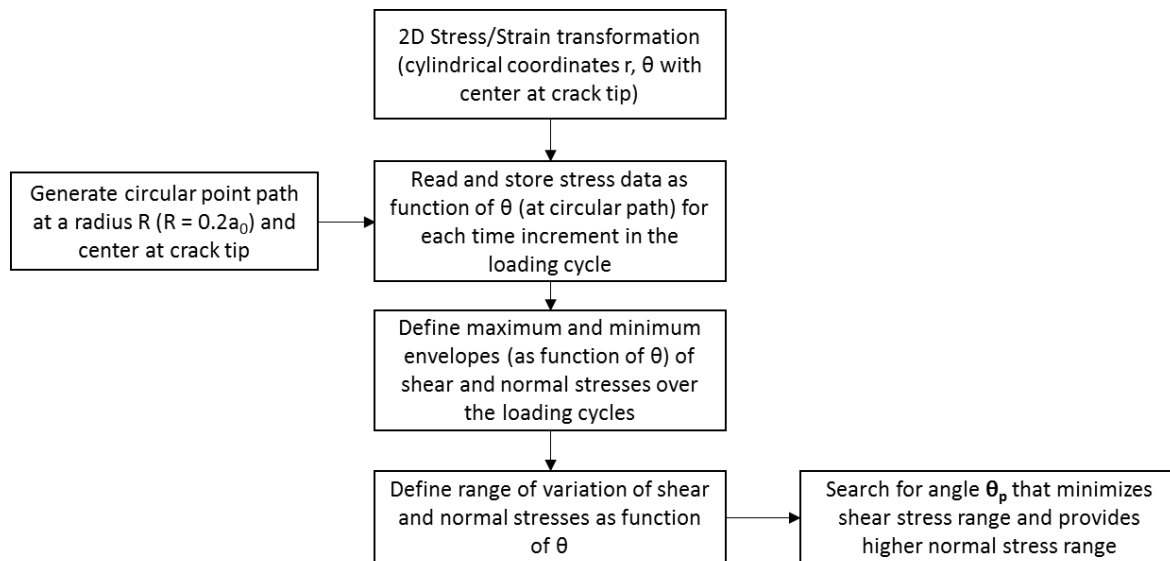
2D Stress/Strain transformation (cylindrical coordinates r, θ with center at crack tip)

Generate circular point path at a radius R (R = 0.2a$_0$) and center at crack tip

Read and store stress data as function of θ (at circular path) for each time increment in the loading cycle

Define maximum and minimum envelopes (as function of θ) of shear and normal stresses over the loading cycles

Define range of variation of shear and normal stresses as function of θ

Search for angle $\boldsymbol{\theta_p}$ that minimizes shear stress range and provides higher normal stress range